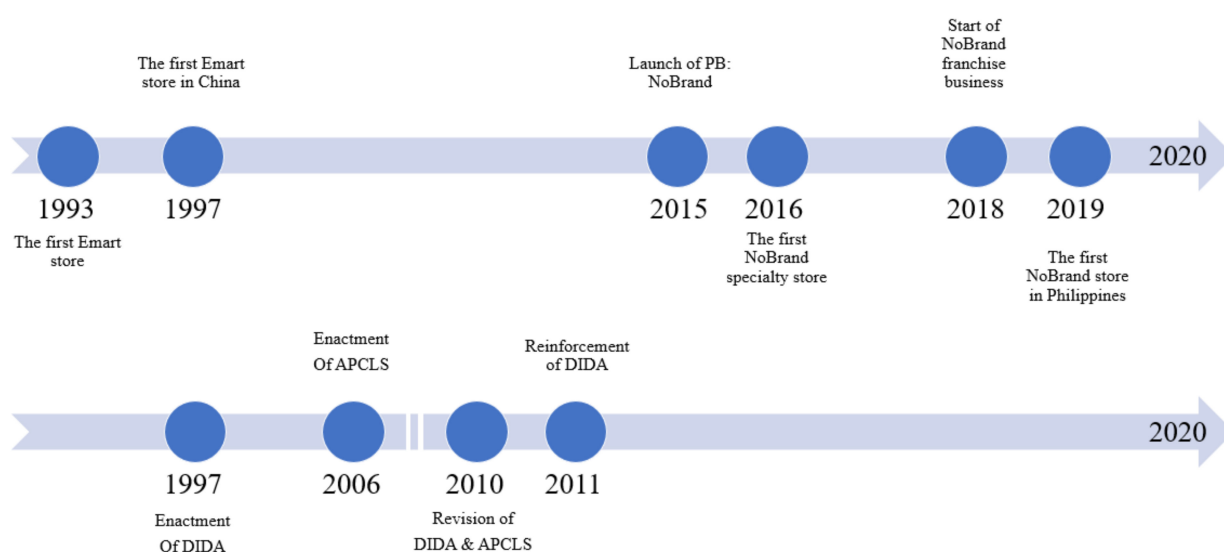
The first Emart store in China

Launch of PB: NoBrand

Start of NoBrand franchise business

2020

1993
The first Emart store

1997

2015

2016
The first NoBrand specialty store

2018

2019
The first NoBrand store in Philippines

Enactment Of APCLS

Reinforcement of DIDA

2020

1997
Enactment Of DIDA

2006

2010
Revision of DIDA & APCLS

2011